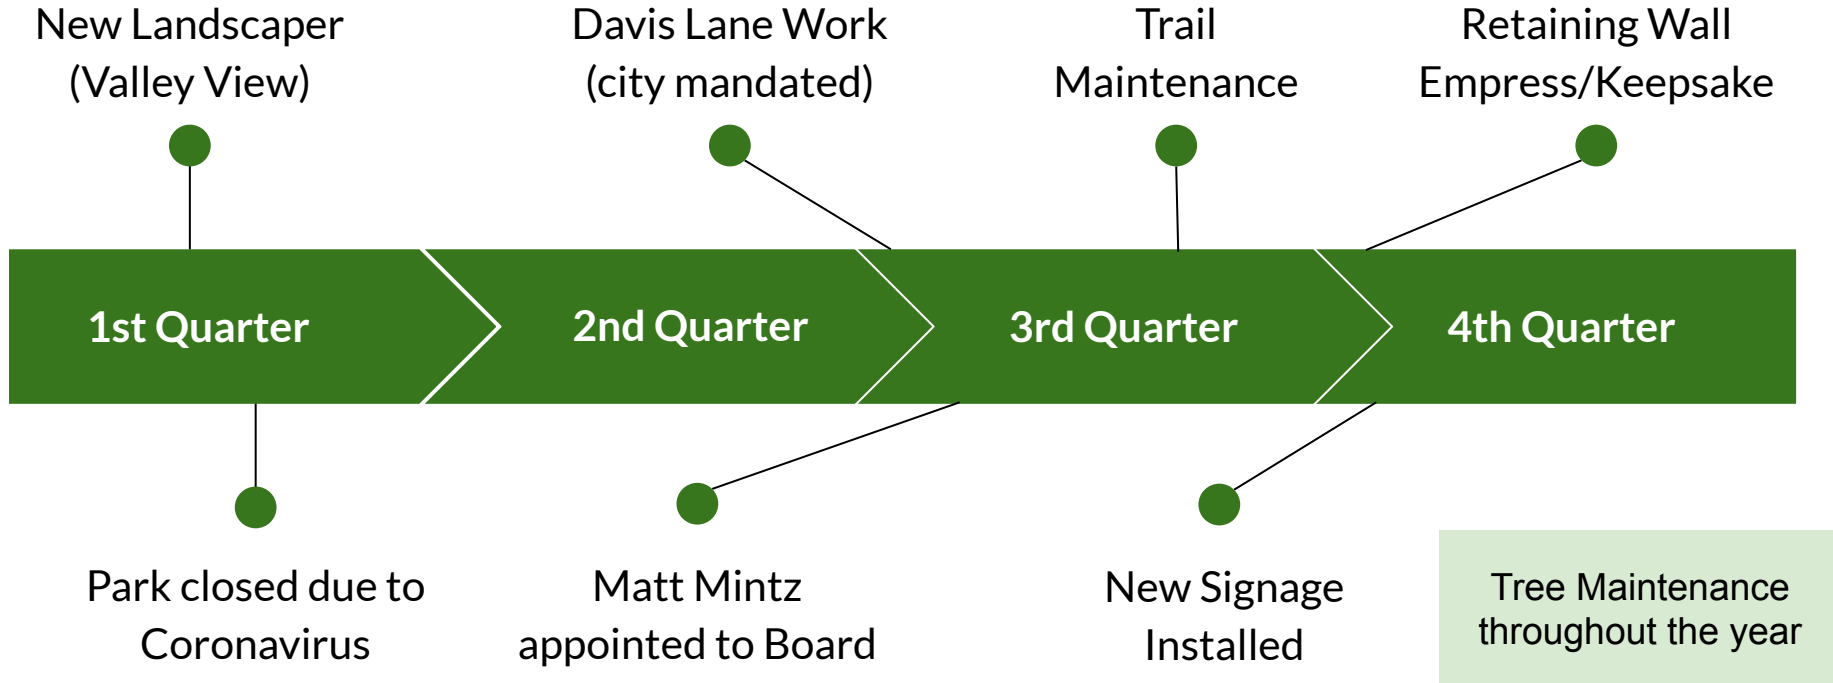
New Landscaper (Valley View)

Davis Lane Work (city mandated)

Trail Maintenance

Retaining Wall Empress/Keepsake

1st Quarter

2nd Quarter

3rd Quarter

4th Quarter

Park closed due to Coronavirus

Matt Mintz appointed to Board

New Signage Installed

Tree Maintenance throughout the year